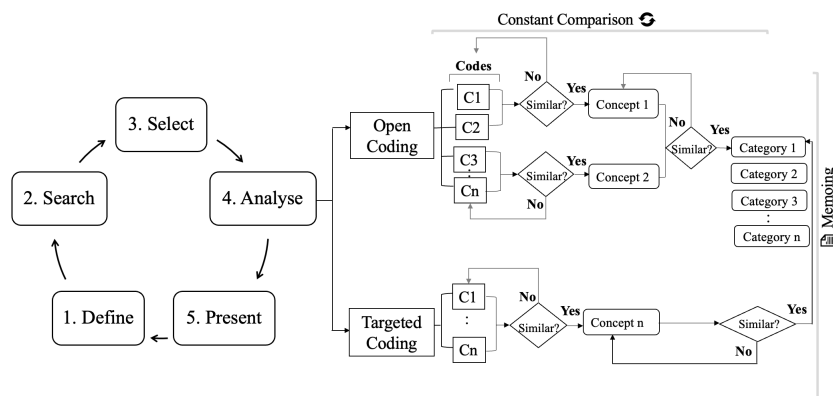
Constant Comparison

3. Select

2. Search

4. Analyse

1. Define

5. Present

Codes

Open Coding

C1

C2

C3

:

Cn

No

Yes

Similar?

Concept 1

Yes

Similar?

Concept 2

No

No

Yes

Similar?

Category 1

Category 2

Category 3

:

Category n

Memoing

Targeted Coding

C1

:

Cn

No

Yes

Similar?

Concept n

Similar?

Yes

No